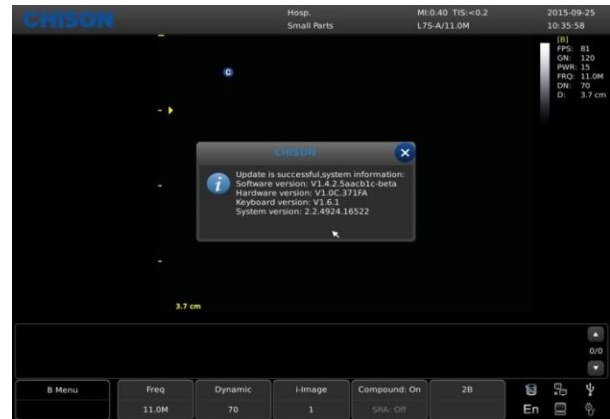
CHISON

Hosp.
Small Parts

MI:0.40 TIS:<0.2
L7S-A/11.0M

2015-09-25
10:35:58

[B]
FPS: 81
GN: 120
PWR: 15
FRQ: 11.0M
DN: 70
D: 3.7 cm

C

CHISON

Update is successful,system information:
Software version: V1.4.2.5aacb1c-beta
Hardware version: V1.0C.371FA
Keyboard version: V1.6.1
System version: 2.2.4924.16522

3.7 cm

0/0

| B Menu | Freq | Dynamic | i-Image | Compound: On | 2B |
|---|---|---|---|---|---|
| | 11.0M | 70 | 1 | SRA: Off | |

En